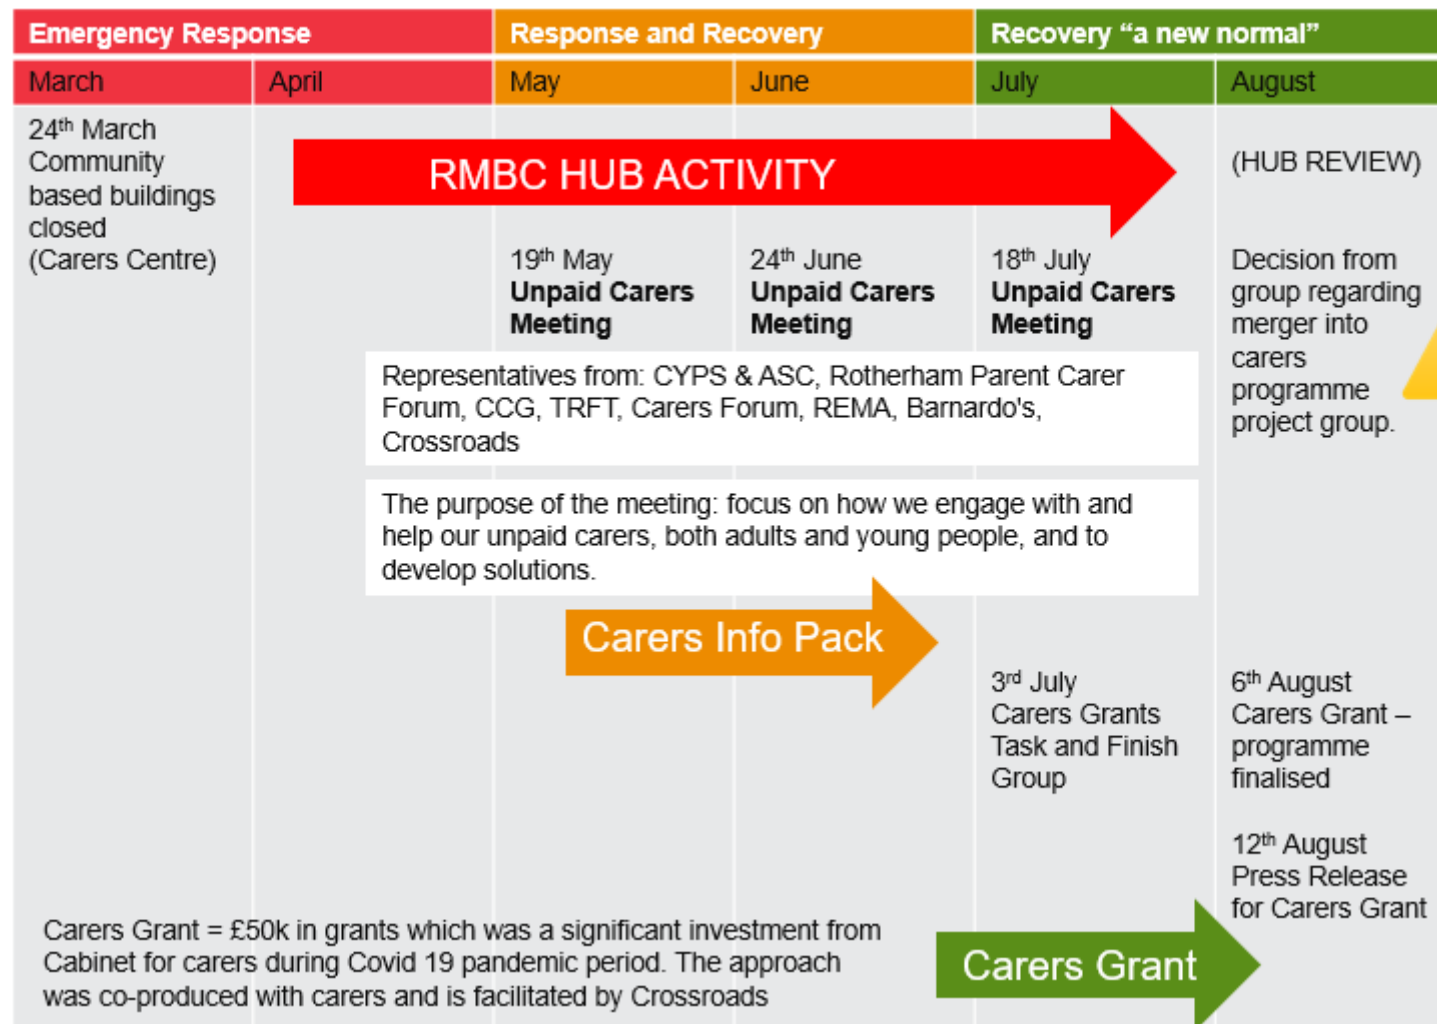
| Emergency Response | | Response and Recovery | | Recovery "a new normal" | |
|---|---|---|---|---|---|
| March | April | May | June | July | August |

24$^{th}$ March Community based buildings closed (Carers Centre)

RMBC HUB ACTIVITY

(HUB REVIEW)

19$^{th}$ May **Unpaid Carers Meeting**

24$^{th}$ June **Unpaid Carers Meeting**

18$^{th}$ July **Unpaid Carers Meeting**

Decision from group regarding merger into carers programme project group.

Representatives from: CYPS & ASC, Rotherham Parent Carer Forum, CCG, TRFT, Carers Forum, REMA, Barnardo's, Crossroads

The purpose of the meeting: focus on how we engage with and help our unpaid carers, both adults and young people, and to develop solutions.

Carers Info Pack

3$^{rd}$ July Carers Grants Task and Finish Group

6$^{th}$ August Carers Grant – programme finalised

12$^{th}$ August Press Release for Carers Grant

Carers Grant = £50k in grants which was a significant investment from Cabinet for carers during Covid 19 pandemic period. The approach was co-produced with carers and is facilitated by Crossroads

Carers Grant